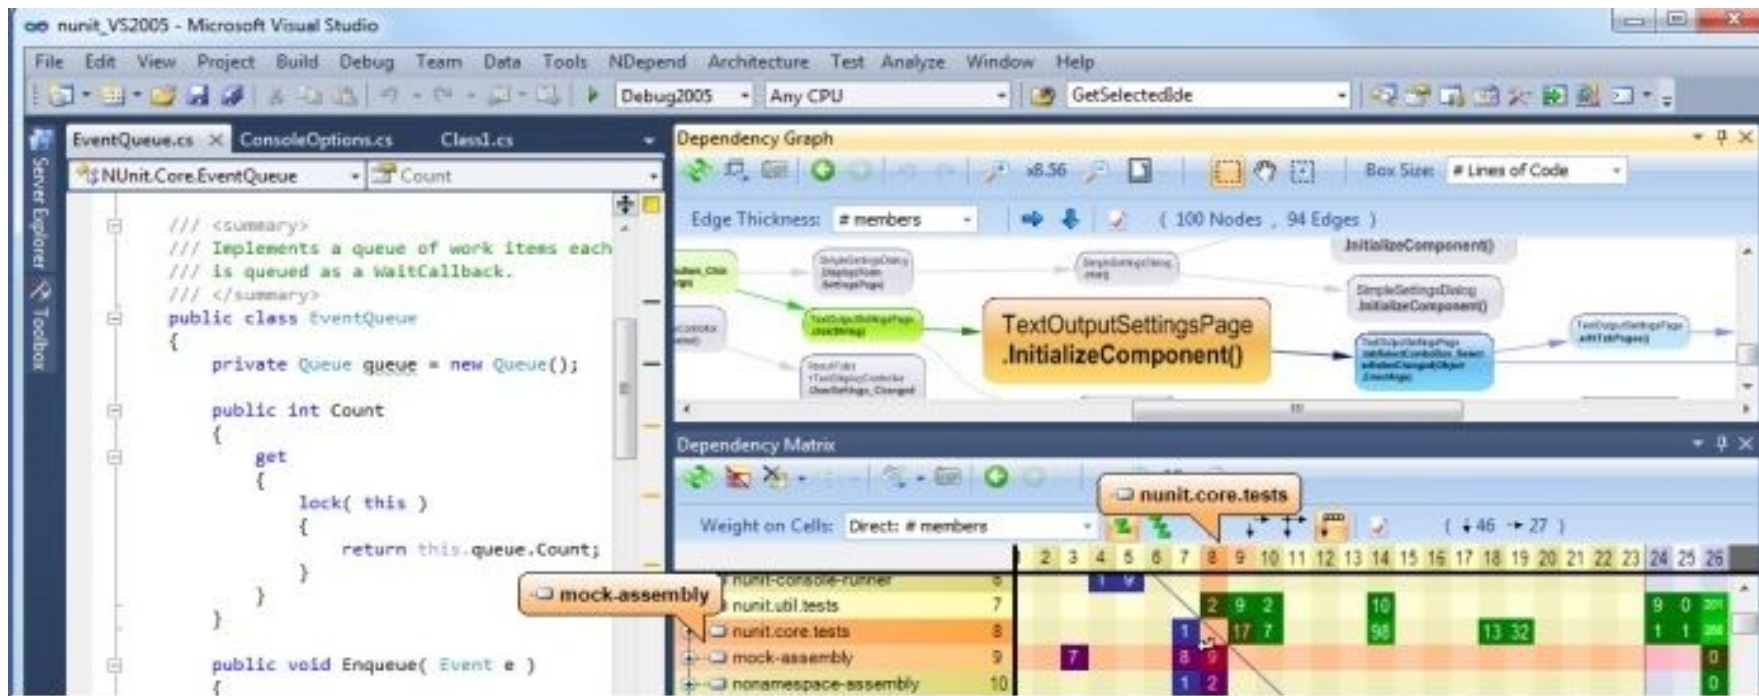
nunit_VS2005 - Microsoft Visual Studio

File Edit View Project Build Debug Team Data Tools NDepend Architecture Test Analyze Window Help

Debug2005 Any CPU GetSelectedIde

Server Explorer Toolbox

EventQueue.cs × ConsoleOptions.cs Class1.cs

NUnit.Core.EventQueue Count

/// <summary>
/// Implements a queue of work items each
/// is queued as a WaitCallback.
/// </summary>
public class EventQueue
{
private Queue queue = new Queue();

public int Count
{
get
{
lock( this )
{
return this.queue.Count;
}
}
}

public void Enqueue( Event e )
{

Dependency Graph

x8.56 Box Size: # Lines of Code

Edge Thickness: # members ( 100 Nodes , 94 Edges )

.InitializeComponent()

SimpleSettingsDialog .InitializeComponent()

TextOutputSettingsPage .InitializeComponent()

Dependency Matrix

nunit.core.tests

Weight on Cells: Direct: # members ( 46 27 )

| | | 2 | 3 | 4 | 5 | 6 | 7 | 8 | 9 | 10 | 11 | 12 | 13 | 14 | 15 | 16 | 17 | 18 | 19 | 20 | 21 | 22 | 23 | 24 | 25 | 26 |
|---|---|---|---|---|---|---|---|---|---|---|---|---|---|---|---|---|---|---|---|---|---|---|---|---|---|---|
| nunit-console-runner | 6 | | | 1 | 9 | | | | | | | | | | | | | | | | | | | | | |
| nunit.util.tests | 7 | | | | | | | 2 | 9 | 2 | | | | 10 | | | | | | | | | | 9 | 0 | 201 |
| nunit.core.tests | 8 | | | | | | 1 | | 17 | 7 | | | | 98 | | | | 13 | 32 | | | | | 1 | 1 | 288 |
| mock-assembly | 9 | | 7 | | | | 8 | 9 | | | | | | | | | | | | | | | | | | 0 |
| nonamespace-assembly | 10 | | | | | | 1 | 2 | | | | | | | | | | | | | | | | | | 0 |

mock.assembly